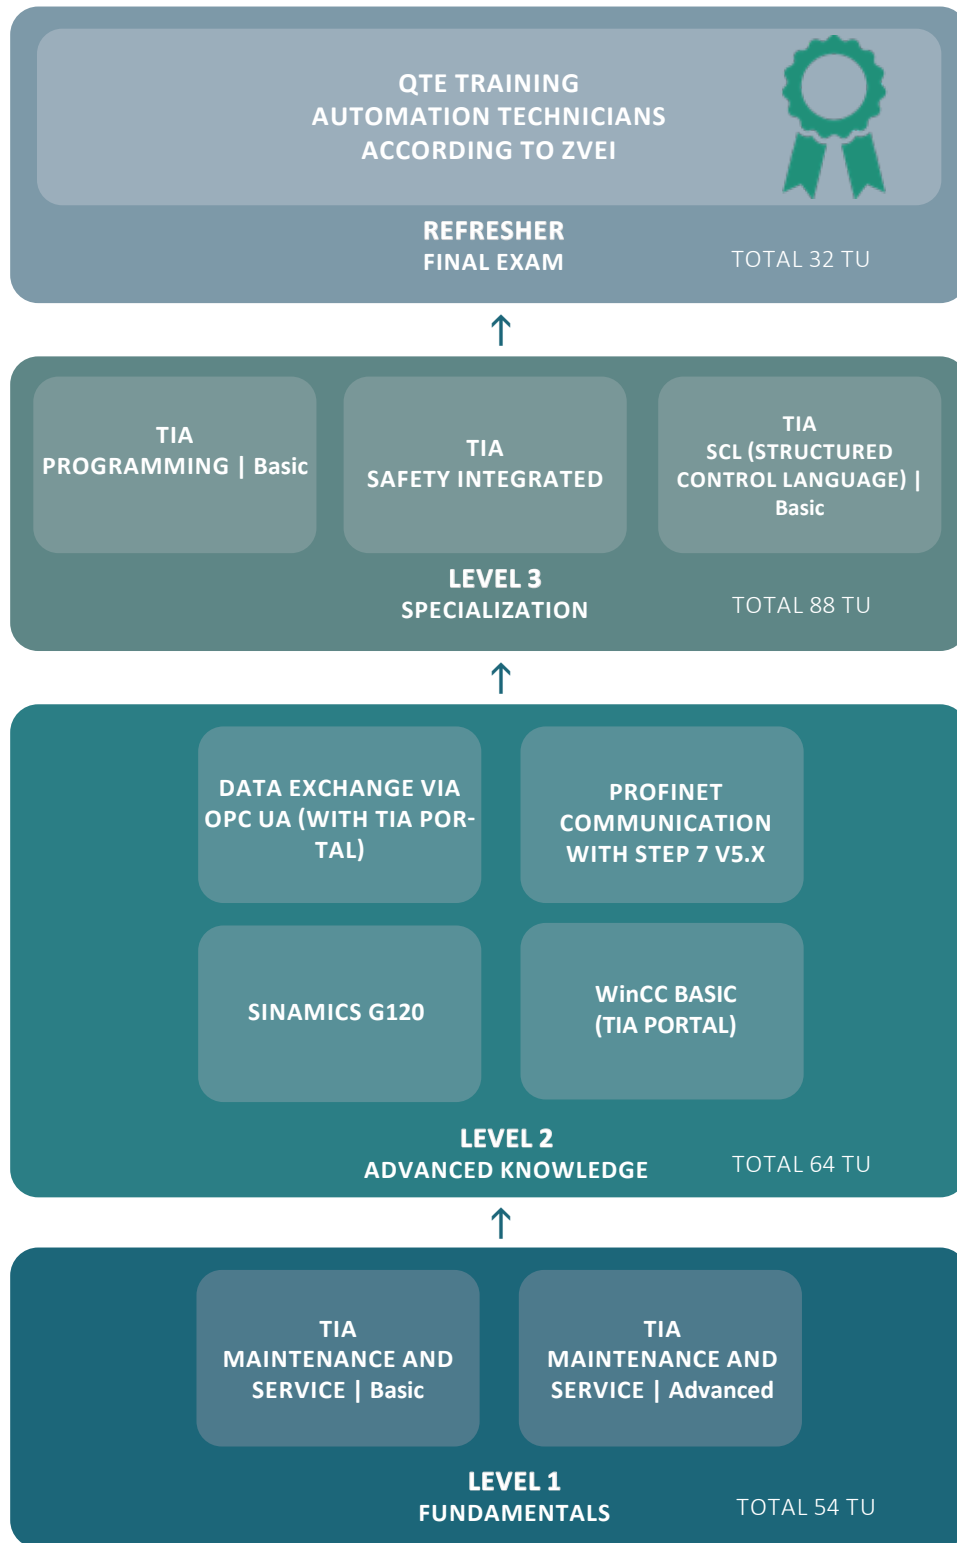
QTE TRAINING
AUTOMATION TECHNICIANS
ACCORDING TO ZVEI

REFRESHER
FINAL EXAM

TOTAL 32 TU

↑

TIA
PROGRAMMING | Basic

TIA
SAFETY INTEGRATED

TIA
SCL (STRUCTURED CONTROL LANGUAGE) | Basic

LEVEL 3
SPECIALIZATION

TOTAL 88 TU

↑

DATA EXCHANGE VIA OPC UA (WITH TIA PORTAL)

PROFINET COMMUNICATION WITH STEP 7 V5.X

SINAMICS G120

WinCC BASIC
(TIA PORTAL)

LEVEL 2
ADVANCED KNOWLEDGE

TOTAL 64 TU

↑

TIA
MAINTENANCE AND SERVICE | Basic

TIA
MAINTENANCE AND SERVICE | Advanced

LEVEL 1
FUNDAMENTALS

TOTAL 54 TU